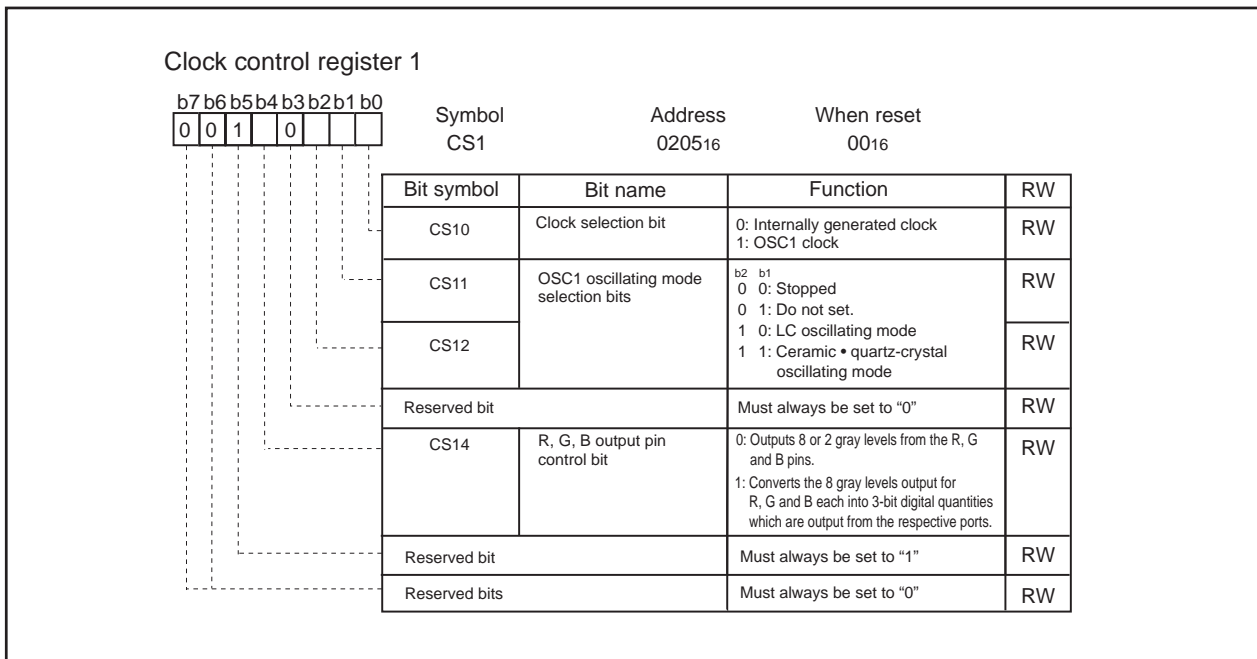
Clock control register 1

b7 b6 b5 b4 b3 b2 b1 b0
0 0 1 0

Symbol
CS1

Address
$0205_{16}$

When reset
$00_{16}$

| Bit symbol | Bit name | Function | RW |
|---|---|---|---|
| CS10 | Clock selection bit | 0: Internally generated clock<br>1: OSC1 clock | RW |
| CS11 | OSC1 oscillating mode selection bits | b2 b1<br>0 0: Stopped<br>0 1: Do not set.<br>1 0: LC oscillating mode<br>1 1: Ceramic • quartz-crystal oscillating mode | RW |
| CS12 | | | RW |
| Reserved bit | | Must always be set to “0” | RW |
| CS14 | R, G, B output pin control bit | 0: Outputs 8 or 2 gray levels from the R, G and B pins.<br>1: Converts the 8 gray levels output for R, G and B each into 3-bit digital quantities which are output from the respective ports. | RW |
| Reserved bit | | Must always be set to “1” | RW |
| Reserved bits | | Must always be set to “0” | RW |